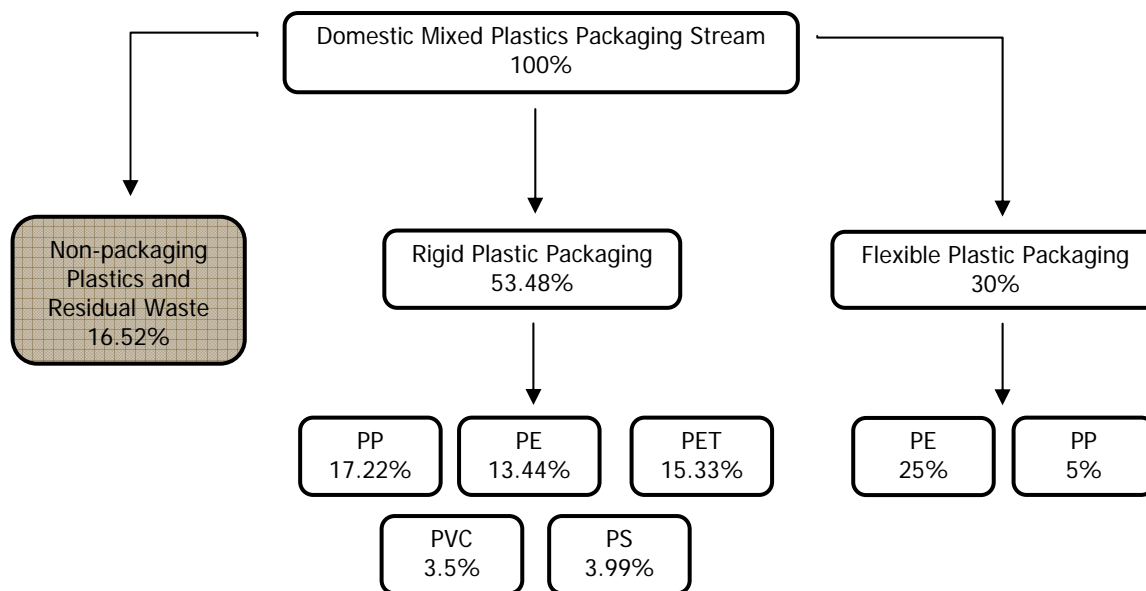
Domestic Mixed Plastics Packaging Stream
100%

Non-packaging Plastics and Residual Waste
16.52%

Rigid Plastic Packaging
53.48%

Flexible Plastic Packaging
30%

PP
17.22%

PE
13.44%

PET
15.33%

PVC
3.5%

PS
3.99%

PE
25%

PP
5%